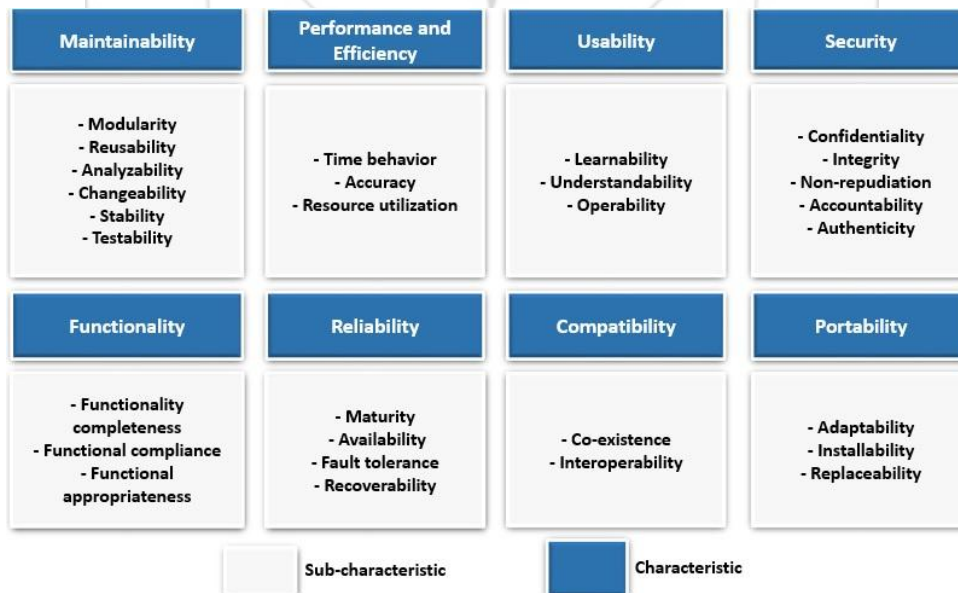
Maintainability

- Modularity
- Reusability
- Analyzability
- Changeability
- Stability
- Testability

Performance and Efficiency

- Time behavior
- Accuracy
- Resource utilization

Usability

- Learnability
- Understandability
- Operability

Security

- Confidentiality
- Integrity
- Non-repudiation
- Accountability
- Authenticity

Functionality

- Functionality completeness
- Functional compliance
- Functional appropriateness

Reliability

- Maturity
- Availability
- Fault tolerance
- Recoverability

Compatibility

- Co-existence
- Interoperability

Portability

- Adaptability
- Installability
- Replaceability

Sub-characteristic

Characteristic